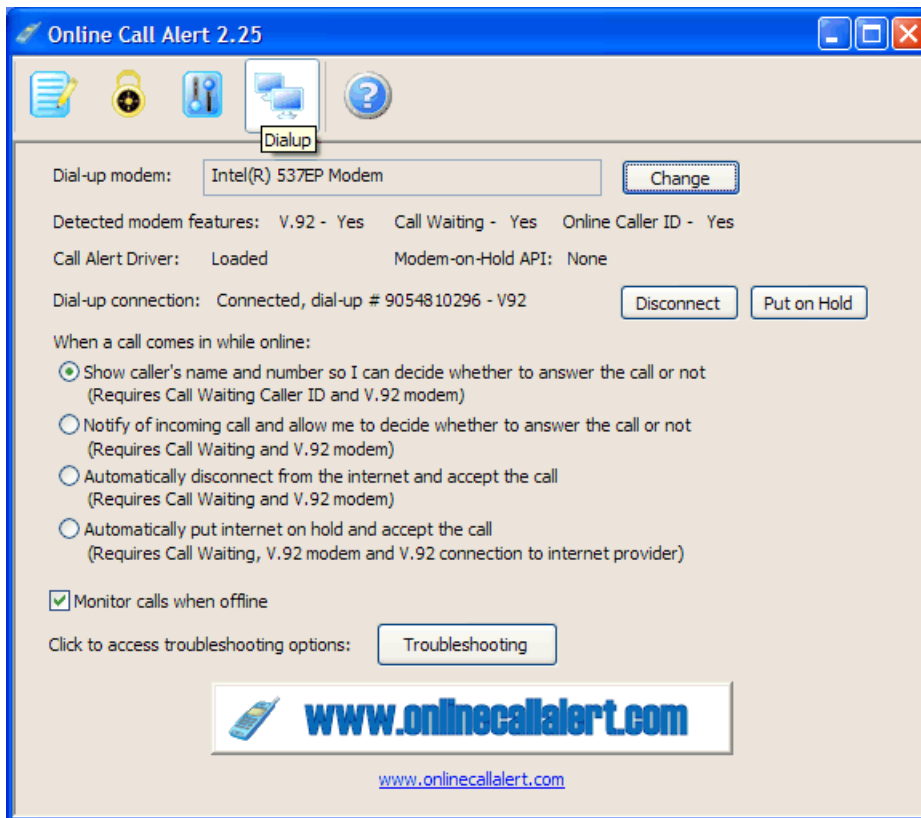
Online Call Alert 2.25

Dialup

Dial-up modem: Intel(R) 537EP Modem Change

Detected modem features: V.92 - Yes Call Waiting - Yes Online Caller ID - Yes

Call Alert Driver: Loaded Modem-on-Hold API: None

Dial-up connection: Connected, dial-up # 9054810296 - V92 Disconnect Put on Hold

When a call comes in while online:

Show caller's name and number so I can decide whether to answer the call or not (Requires Call Waiting Caller ID and V.92 modem)

Notify of incoming call and allow me to decide whether to answer the call or not (Requires Call Waiting and V.92 modem)

Automatically disconnect from the internet and accept the call (Requires Call Waiting and V.92 modem)

Automatically put internet on hold and accept the call (Requires Call Waiting, V.92 modem and V.92 connection to internet provider)

Monitor calls when offline

Click to access troubleshooting options: Troubleshooting

www.onlinecallalert.com

www.onlinecallalert.com